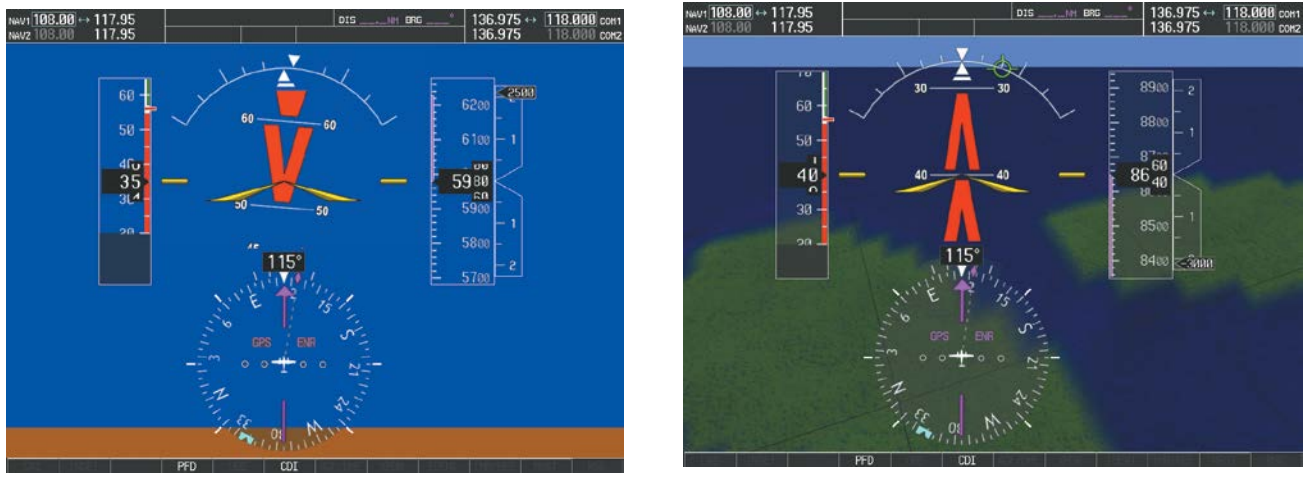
NAV1 108.00 ↔ 117.95
NAV2 108.00 117.95
DIS \_\_\_NM BRG \_\_\_°
136.975 ↔ 118.000 COM1
136.975 118.000 COM2

60
50
40
35
30
20

60 60
50 50

2500
6200
6100
60
5980
60
5900
5800
5700
1
1
2

115°
GPS ENR
PFD
CDI

NAV1 108.00 ↔ 117.95
NAV2 108.00 117.95
DIS \_\_\_NM BRG \_\_\_°
136.975 ↔ 118.000 COM1
136.975 118.000 COM2

60
50
40
30
20

30 30
40 40

8900
8800
8660
8640
8500
8400
8400
2
1
1

115°
GPS ENR
PFD
CDI